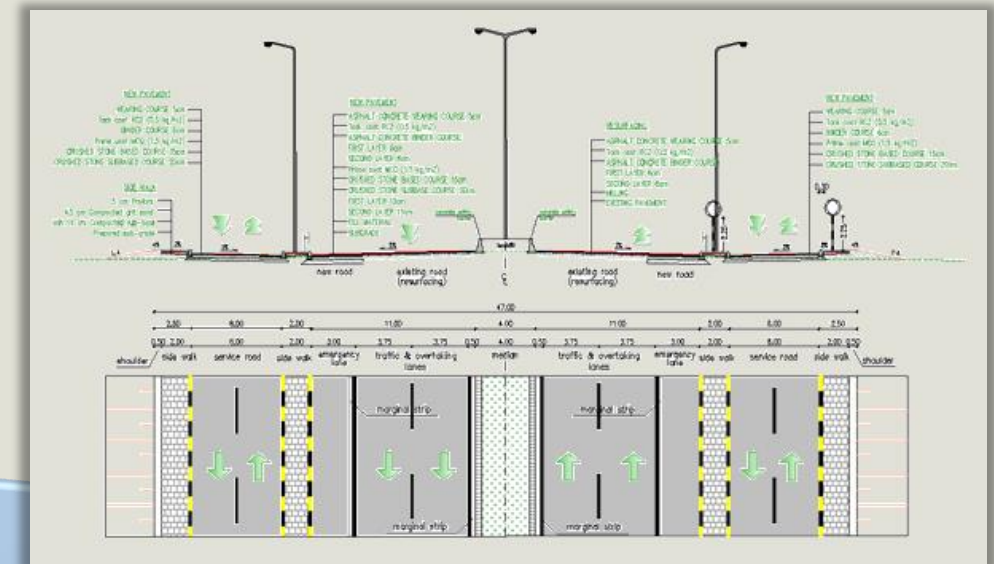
NEW PAVEMENT
WEARING COURSE 5cm
Tack coat RC2 (0.5 kg/m2)
BINDER COURSE 6cm
Prime coat MC0 (1.5 kg/m2)
CRUSHED STONE BASED COURSE 15cm
CRUSHED STONE SUBBASE COURSE 20cm

SIDE WALK
5 cm Pavers
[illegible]
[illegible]
Prepared sub-grade

NEW PAVEMENT
ASPHALT CONCRETE WEARING COURSE 5cm
Tack coat RC2 (0.5 kg/m2)
ASPHALT CONCRETE BINDER COURSE
FIRST LAYER 6cm
SECOND LAYER 6cm
Prime coat MC0 (1.5 kg/m2)
CRUSHED STONE BASED COURSE 15cm
CRUSHED STONE SUBBASE COURSE 30cm
FIRST LAYER 10cm
SECOND LAYER 11cm
FILL MATERIAL
SUBGRADE

RESURFACING
ASPHALT CONCRETE WEARING COURSE 5cm
Tack coat RC2 (0.5 kg/m2)
ASPHALT CONCRETE BINDER COURSE
FIRST LAYER 6cm
SECOND LAYER 6cm
MILLING
EXISTING PAVEMENT

NEW PAVEMENT
WEARING COURSE 5cm
Tack coat RC2 (0.5 kg/m2)
BINDER COURSE 6cm
Prime coat MC0 (1.5 kg/m2)
CRUSHED STONE BASED COURSE 15cm
CRUSHED STONE SUBBASE COURSE 20cm

new road
existing road (resurfacing)
C L
existing road (resurfacing)
new road

47.00
2.50 | 6.00 | 2.00 | 11.00 | 4.00 | 11.00 | 2.00 | 6.00 | 2.50
0.50 2.00 | 2.00 | 3.00 | 3.75 | 3.75 | 0.50 | 4.00 | 0.50 | 3.75 | 3.75 | 3.00 | 2.00 | 2.00 0.50

shoulder | side walk | service road | side walk | emergency lane | traffic & overtaking lanes | median | traffic & overtaking lanes | emergency lane | side walk | service road | side walk | shoulder

marginal strip
marginal strip
marginal strip
marginal strip